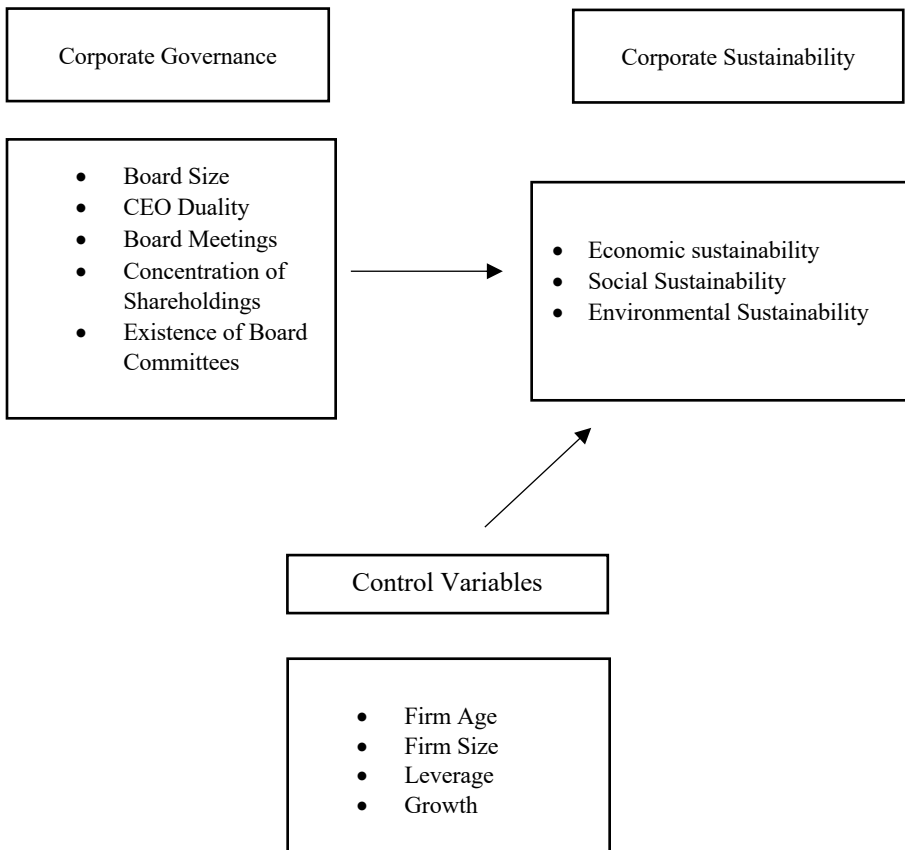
Corporate Governance

Corporate Sustainability

- Board Size
- CEO Duality
- Board Meetings
- Concentration of Shareholdings
- Existence of Board Committees

- Economic sustainability
- Social Sustainability
- Environmental Sustainability

Control Variables

- Firm Age
- Firm Size
- Leverage
- Growth